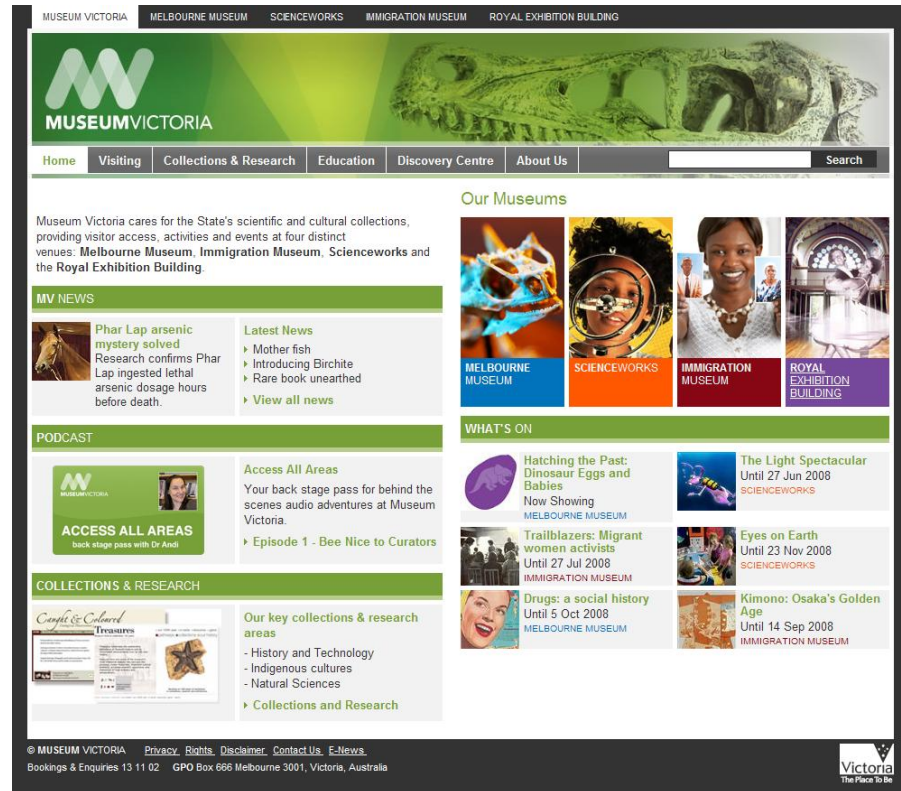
MUSEUM VICTORIA MELBOURNE MUSEUM SCIENCEWORKS IMMIGRATION MUSEUM ROYAL EXHIBITION BUILDING

MUSEUMVICTORIA

Home Visiting Collections & Research Education Discovery Centre About Us Search

Museum Victoria cares for the State's scientific and cultural collections, providing visitor access, activities and events at four distinct venues: **Melbourne Museum**, **Immigration Museum**, **Scienceworks** and the **Royal Exhibition Building**.

MV NEWS

Phar Lap arsenic mystery solved
Research confirms Phar Lap ingested lethal arsenic dosage hours before death.

Latest News
Mother fish
Introducing Birchite
Rare book unearthed
View all news

PODCAST

MUSEUMVICTORIA
ACCESS ALL AREAS
back stage pass with Dr Andi

Access All Areas
Your back stage pass for behind the scenes audio adventures at Museum Victoria.
Episode 1 - Bee Nice to Curators

COLLECTIONS & RESEARCH

Caught & Coloured
Treasures

Our key collections & research areas
- History and Technology
- Indigenous cultures
- Natural Sciences
Collections and Research

Our Museums

MELBOURNE MUSEUM
SCIENCEWORKS
IMMIGRATION MUSEUM
ROYAL EXHIBITION BUILDING

WHAT'S ON

Hatching the Past: Dinosaur Eggs and Babies
Now Showing
MELBOURNE MUSEUM

The Light Spectacular
Until 27 Jun 2008
SCIENCEWORKS

Trailblazers: Migrant women activists
Until 27 Jul 2008
IMMIGRATION MUSEUM

Eyes on Earth
Until 23 Nov 2008
SCIENCEWORKS

Drugs: a social history
Until 5 Oct 2008
MELBOURNE MUSEUM

Kimono: Osaka's Golden Age
Until 14 Sep 2008
IMMIGRATION MUSEUM

© MUSEUM VICTORIA Privacy Rights Disclaimer Contact Us E-News
Bookings & Enquiries 13 11 02 GPO Box 666 Melbourne 3001, Victoria, Australia

Victoria
The Place To Be